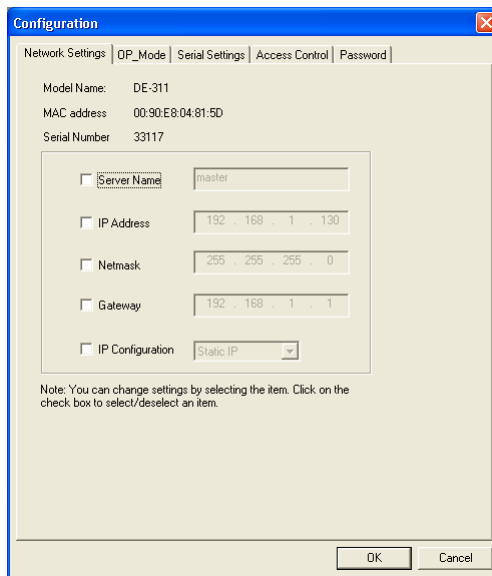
Configuration

Network Settings | OP_Mode | Serial Settings | Access Control | Password

Model Name: DE-311

MAC address 00:90:E8:04:81:5D

Serial Number 33117

Server Name master

IP Address 192 . 168 . 1 . 130

Netmask 255 . 255 . 255 . 0

Gateway 192 . 168 . 1 . 1

IP Configuration Static IP

Note: You can change settings by selecting the item. Click on the check box to select/deselect an item.

OK Cancel